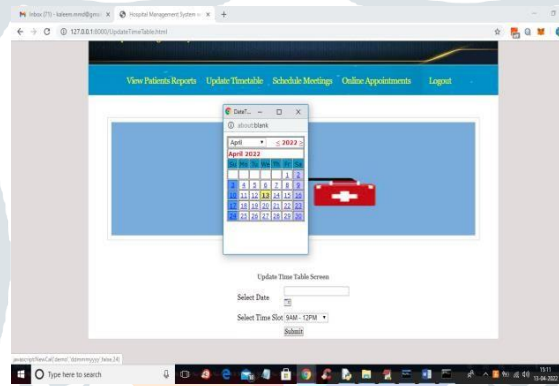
Inbox (71) - kaleem.mmd@gmail ×
Hospital Management System ×
+
127.0.0.1:8000/UpdateTimeTable.html

View Patients Reports  Update Timetable  Schedule Meetings  Online Appointments  Logout

DateT... – □ ×
about:blank
April ▾ < 2022 >
April 2022
Su Mo Tu We Th Fr Sa
1 2
3 4 5 6 7 8 9
10 11 12 13 14 15 16
17 18 19 20 21 22 23
24 25 26 27 28 29 30

Update Time Table Screen
Select Date
Select Time Slot 9AM - 12PM ▾
Submit

javascript:NewCal('demo','ddmmmyyyy',false,24)
Type here to search
15:11
13-04-2022